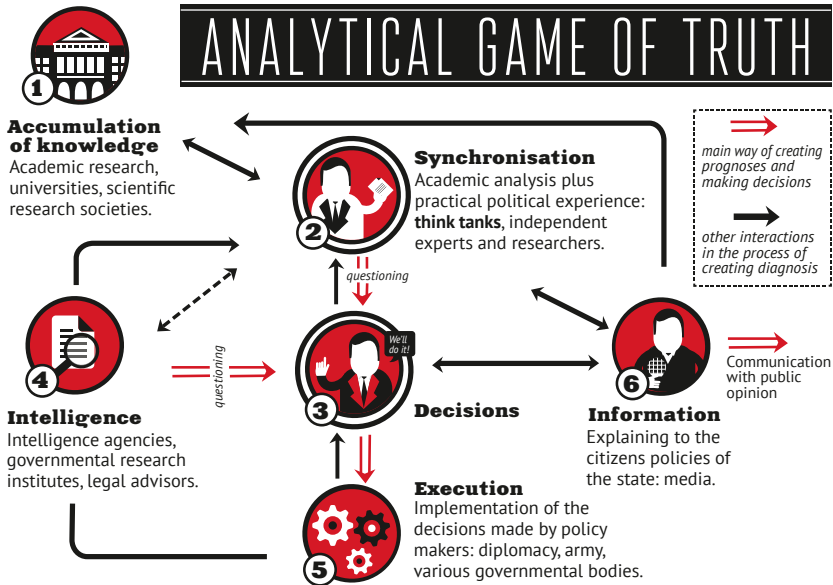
ANALYTICAL GAME OF TRUTH

1
Accumulation of knowledge
Academic research, universities, scientific research societies.

2
Synchronisation
Academic analysis plus practical political experience: **think tanks**, independent experts and researchers.

main way of creating prognoses and making decisions

other interactions in the process of creating diagnosis

questioning

4
Intelligence
Intelligence agencies, governmental research institutes, legal advisors.

questioning

We'll do it!

3
Decisions

6
Information
Explaining to the citizens policies of the state: media.

Communication with public opinion

5
Execution
Implementation of the decisions made by policy makers: diplomacy, army, various governmental bodies.